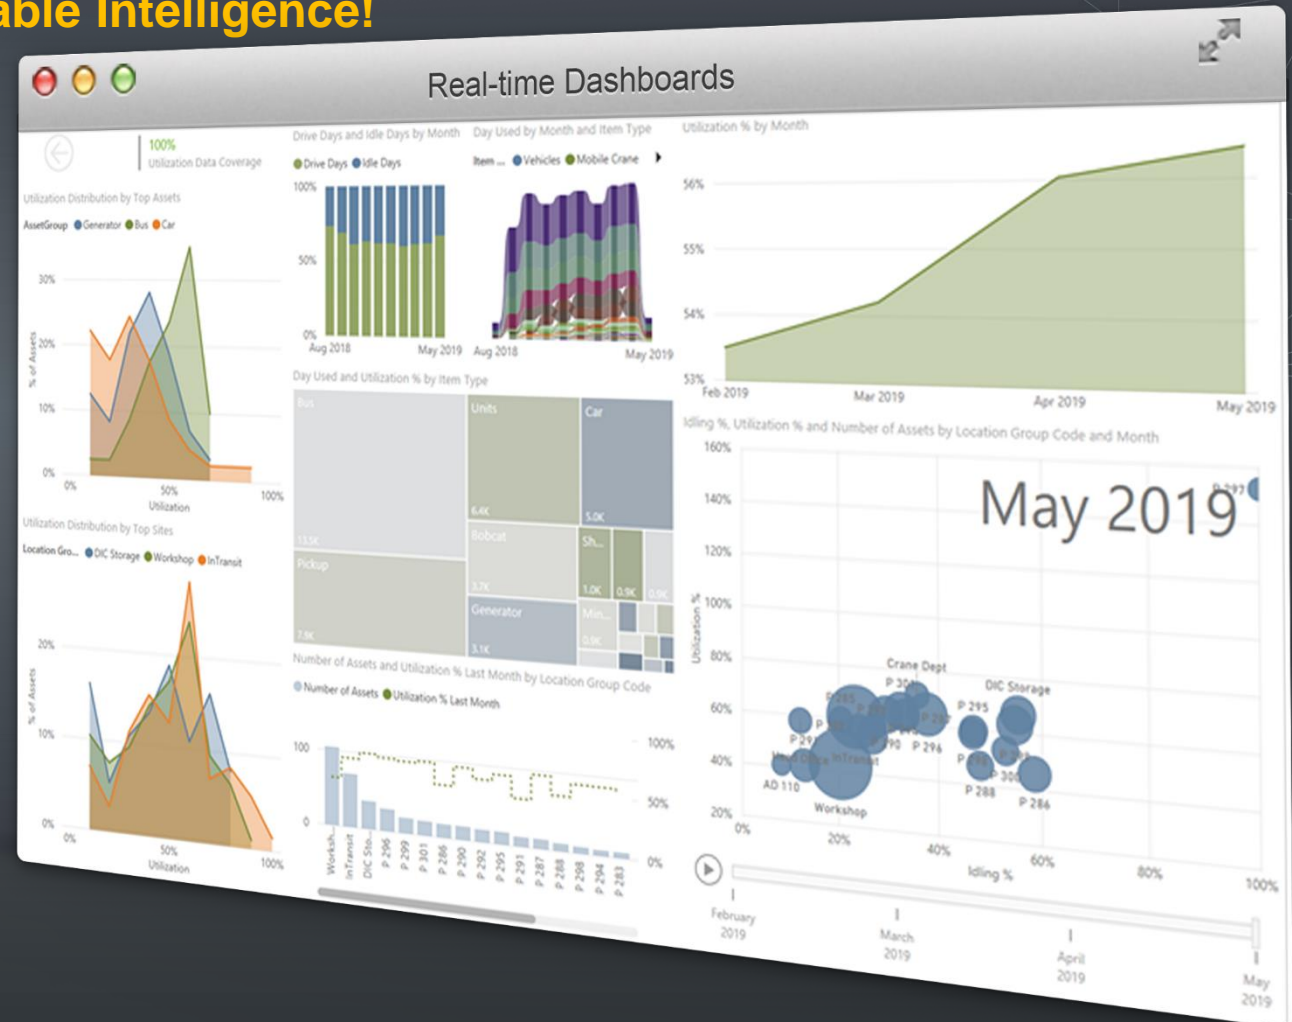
able Intelligence!

Real-time Dashboards

100%
Utilization Data Coverage

Utilization Distribution by Top Assets
AssetGroup ●Generator ●Bus ●Car
30%
20%
10%
0%
0%
50%
100%
Utilization
% of Assets

Utilization Distribution by Top Sites
Location Gro... ●DIC Storage ●Workshop ●InTransit
20%
10%
0%
0%
50%
100%
Utilization
% of Assets

Drive Days and Idle Days by Month
●Drive Days ●Idle Days
100%
50%
0%
Aug 2018
May 2019

Day Used by Month and Item Type
Item ... ●Vehicles ●Mobile Crane
Aug 2018
May 2019

Day Used and Utilization % by Item Type
Bus
13.5K
Units
6.4K
Car
5.0K
Pickup
7.5K
Bobcat
3.7K
Sh...
1.0K
0.9K
0.5K
Generator
3.1K
Min...
0.9K

Number of Assets and Utilization % Last Month by Location Group Code
●Number of Assets ●Utilization % Last Month
100
0
100%
50%
0%
Worksh...
InTransit
DIC Sto...
P 296
P 299
P 301
P 286
P 290
P 292
P 295
P 291
P 287
P 288
P 298
P 294
P 283

Utilization % by Month
56%
55%
54%
53%
Feb 2019
Mar 2019
Apr 2019
May 2019

Idling %, Utilization % and Number of Assets by Location Group Code and Month
160%
140%
120%
100%
80%
60%
40%
20%
Utilization %
May 2019
P 297
Crane Dept
P 304
DIC Storage
P 295
P 290
P 296
P 300
P 288
P 286
InTransit
AD 110
Workshop
0%
20%
40%
60%
80%
100%
Idling %
February 2019
March 2019
April 2019
May 2019